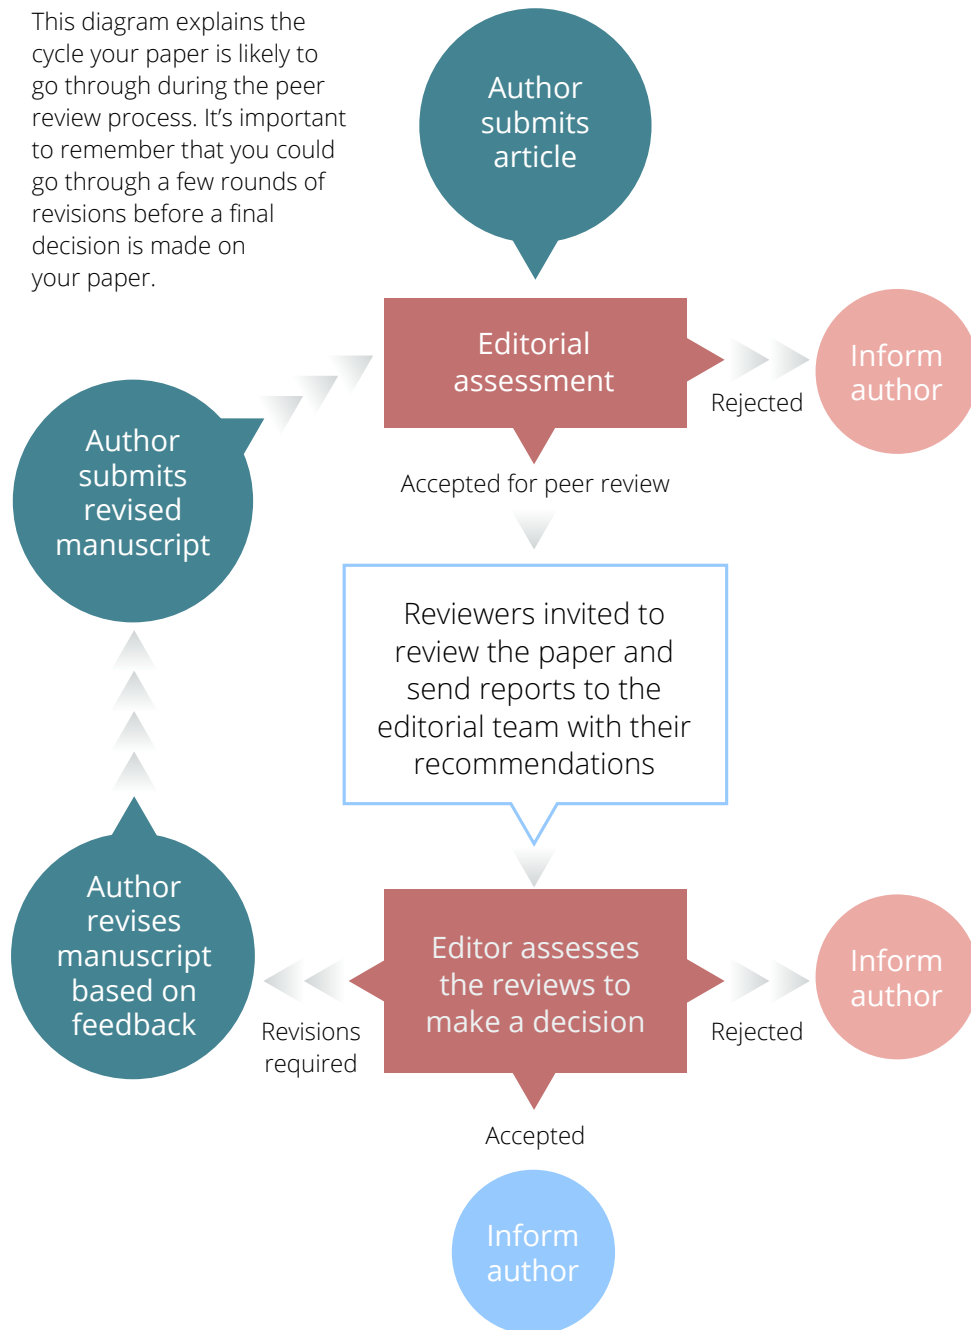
This diagram explains the cycle your paper is likely to go through during the peer review process. It's important to remember that you could go through a few rounds of revisions before a final decision is made on your paper.

Author submits article

Editorial assessment

Rejected

Inform author

Accepted for peer review

Author submits revised manuscript

Reviewers invited to review the paper and send reports to the editorial team with their recommendations

Author revises manuscript based on feedback

Editor assesses the reviews to make a decision

Revisions required

Rejected

Inform author

Accepted

Inform author